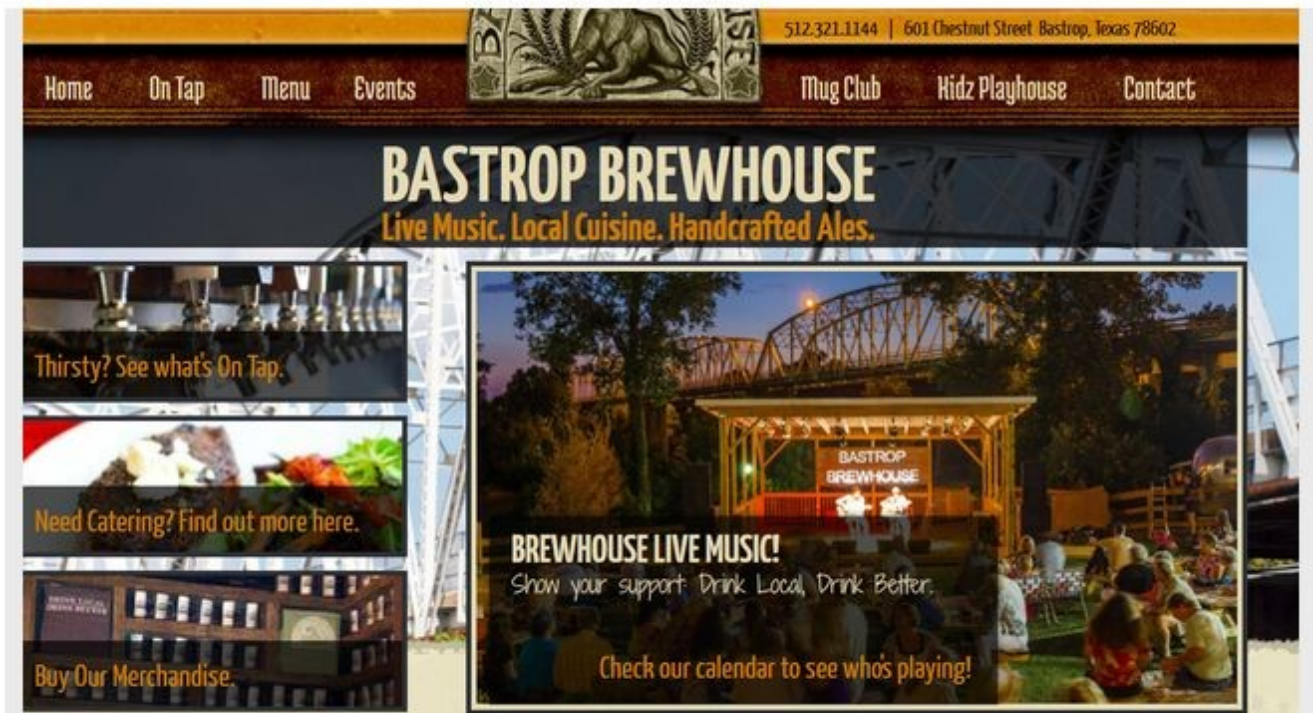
512.321.1144 | 601 Chestnut Street Bastrop, Texas 78602

Home On Tap Menu Events Mug Club Kidz Playhouse Contact

BASTROP BREWHOUSE
Live Music. Local Cuisine. Handcrafted Ales.

Thirsty? See what's On Tap.

Need Catering? Find out more here.

Buy Our Merchandise.

BASTROP BREWHOUSE

BREWHOUSE LIVE MUSIC!
Show your support. Drink Local, Drink Better.

Check our calendar to see who's playing!